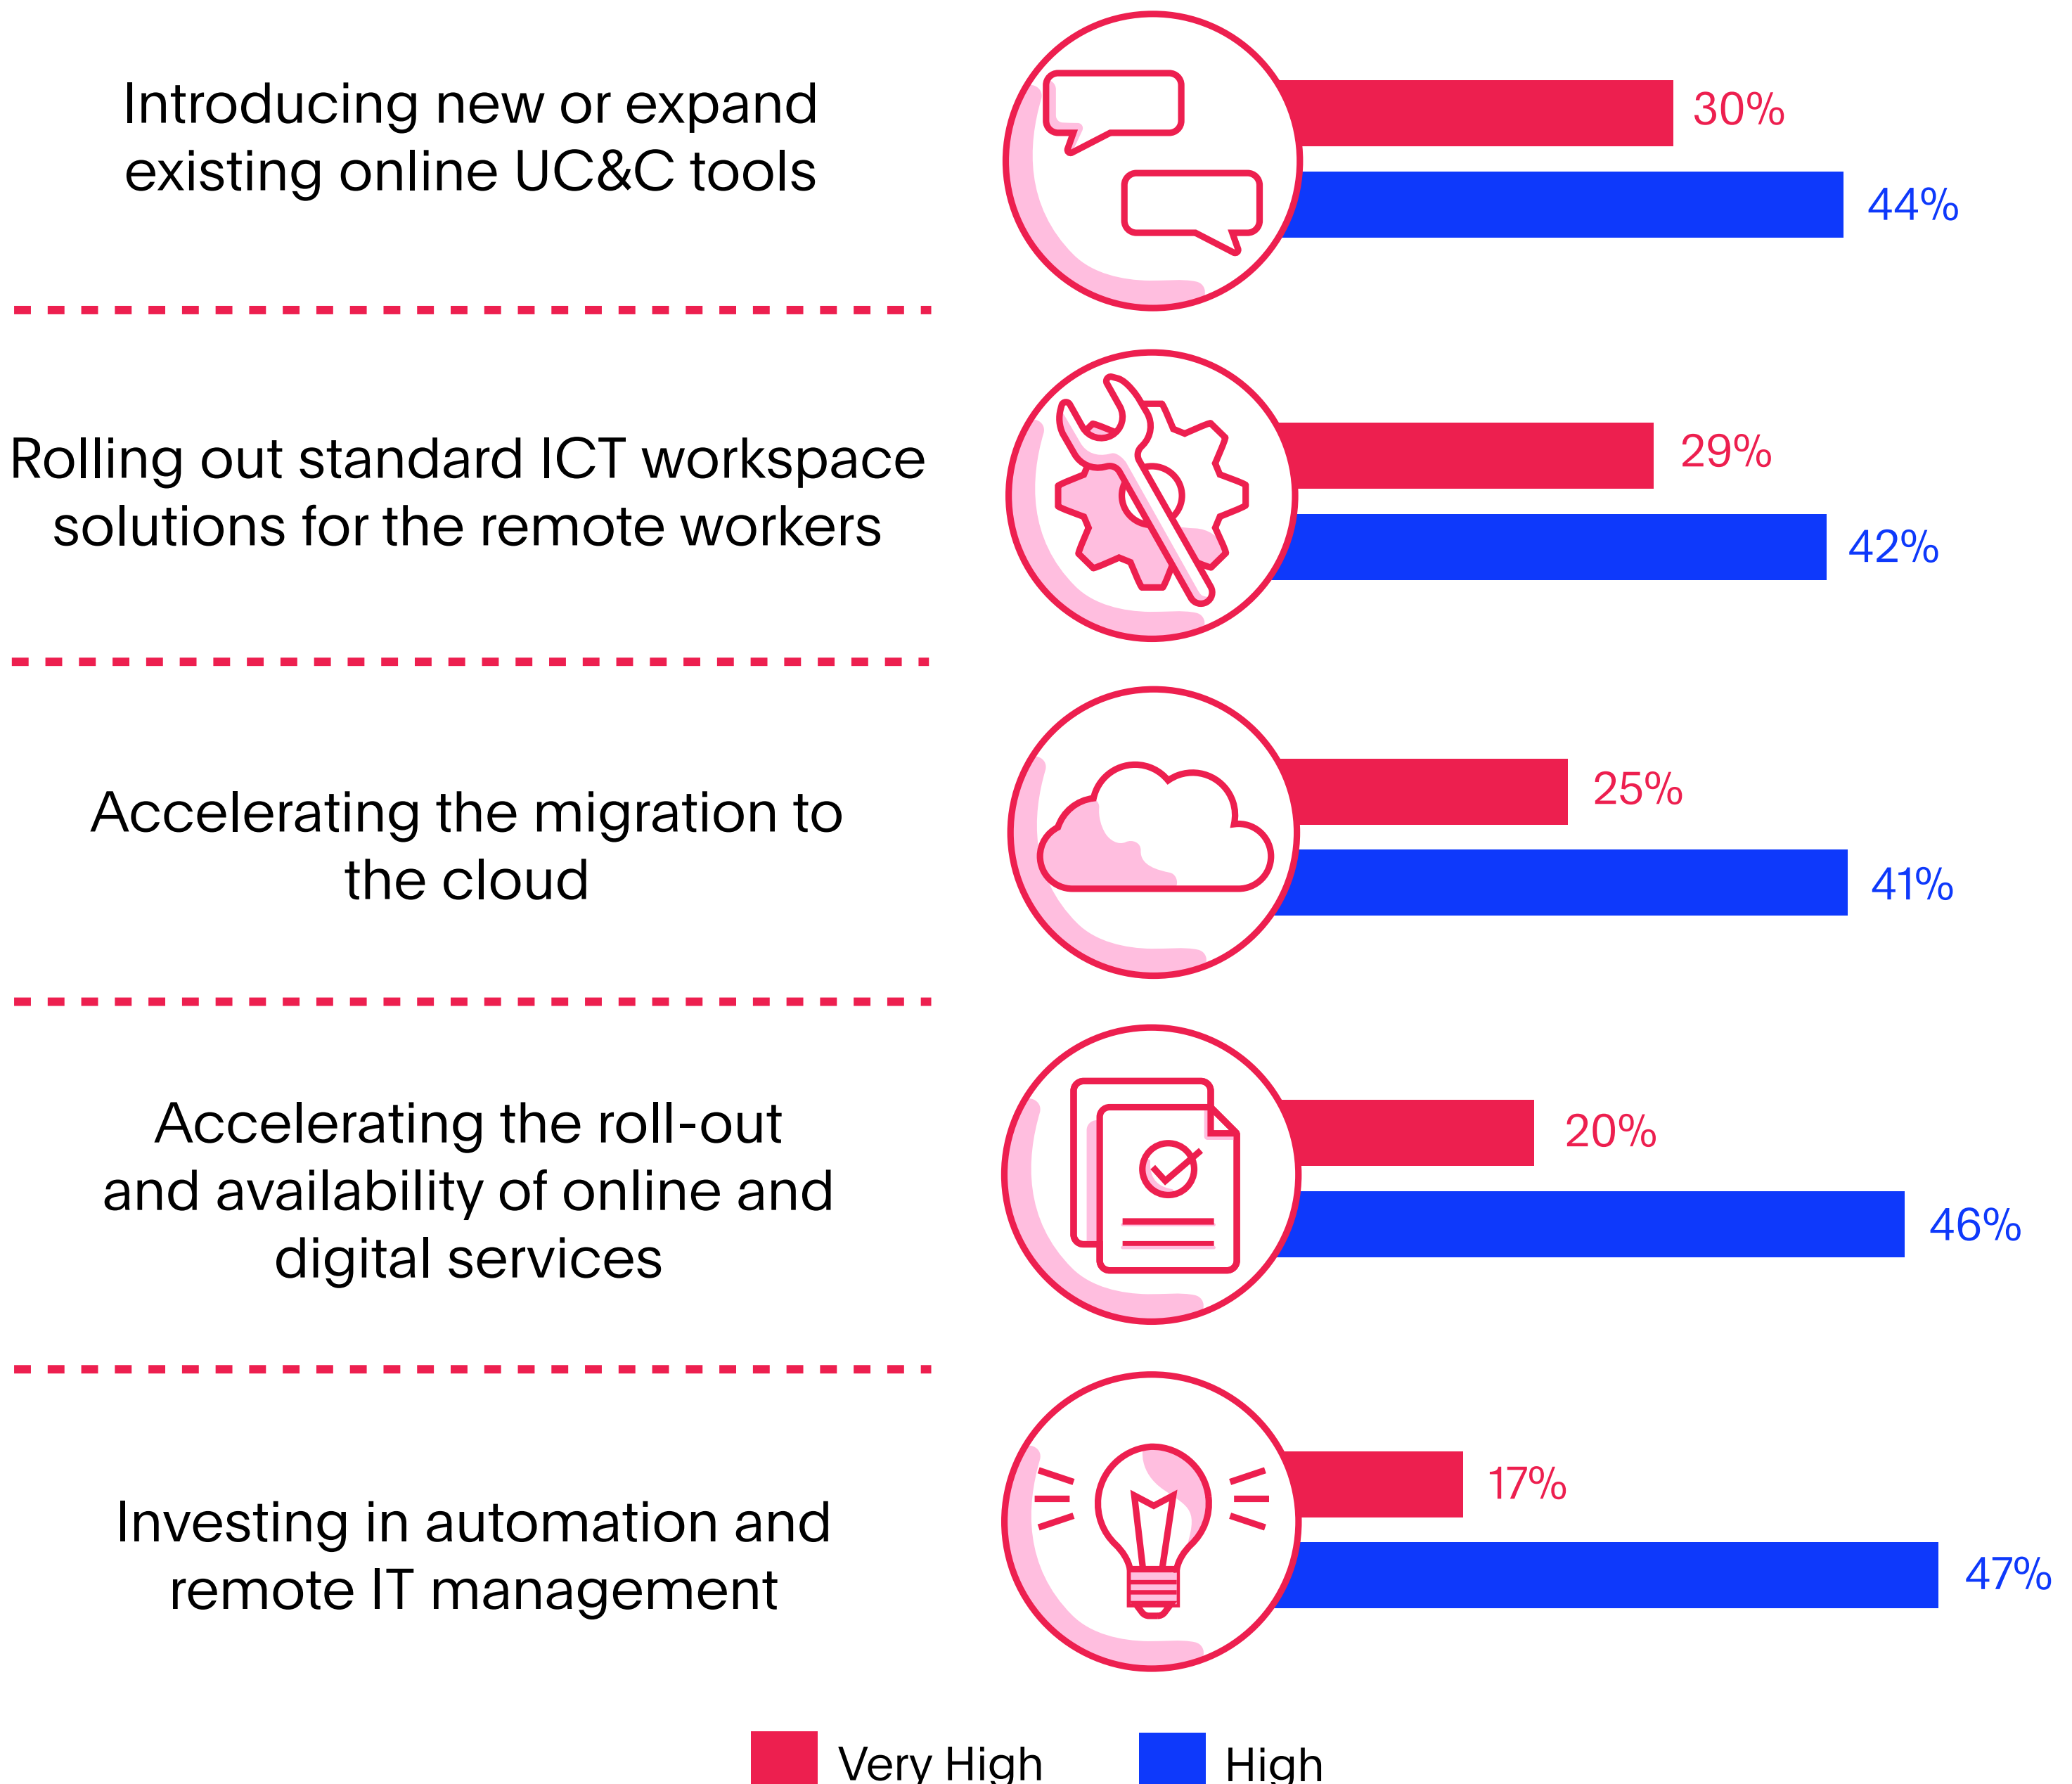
Introducing new or expand existing online UC&C tools

30%

44%

Rolling out standard ICT workspace solutions for the remote workers

29%

42%

Accelerating the migration to the cloud

25%

41%

Accelerating the roll-out and availability of online and digital services

20%

46%

Investing in automation and remote IT management

17%

47%

Very High High